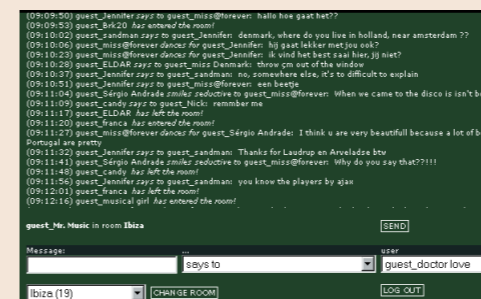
(09:09:50) guest_Jennifer says to guest_miss@forever: hallo hoe gaat het??
(09:09:53) guest_Brk20 has entered the room!
(09:10:02) guest_sandman says to guest_Jennifer: denmark, where do you live in holland, near amsterdam ??
(09:10:06) guest_miss@forever dances for guest_Jennifer: hij gaat lekker met jou ook?
(09:10:23) guest_miss@forever dances for guest_Jennifer: ik vind het best saai hier, jij niet?
(09:10:28) guest_ELDAR says to guest_miss Denmark: throw çm out of the window
(09:10:37) guest_Jennifer says to guest_sandman: no, somewhere else, it's to difficult to explain
(09:10:51) guest_Jennifer says to guest_miss@forever: een beetje
(09:11:04) guest_Sérgio Andrade smiles seductive to guest_miss@forever: When we came to the disco is isn't b
(09:11:09) guest_candy says to guest_Nick: remmber me
(09:11:17) guest_ELDAR has left the room!
(09:11:20) guest_franca has entered the room!
(09:11:27) guest_miss@forever dances for guest_Sérgio Andrade: I think u are very beautifull because a lot of b
Portugal are pretty
(09:11:32) guest_Jennifer says to guest_sandman: Thanks for Laudrup en Arveladze btw
(09:11:41) guest_Sérgio Andrade smiles seductive to guest_miss@forever: Why do you say that??!!!
(09:11:48) guest_candy has left the room!
(09:11:56) guest_Jennifer says to guest_sandman: you know the players by ajax
(09:12:01) guest_franca has left the room!
(09:12:16) guest_musical girl has entered the room!

guest_Mr. Music in room Ibiza

SEND

Message:

says to

user

guest_doctor love

Ibiza (19)

CHANGE ROOM

LOG OUT